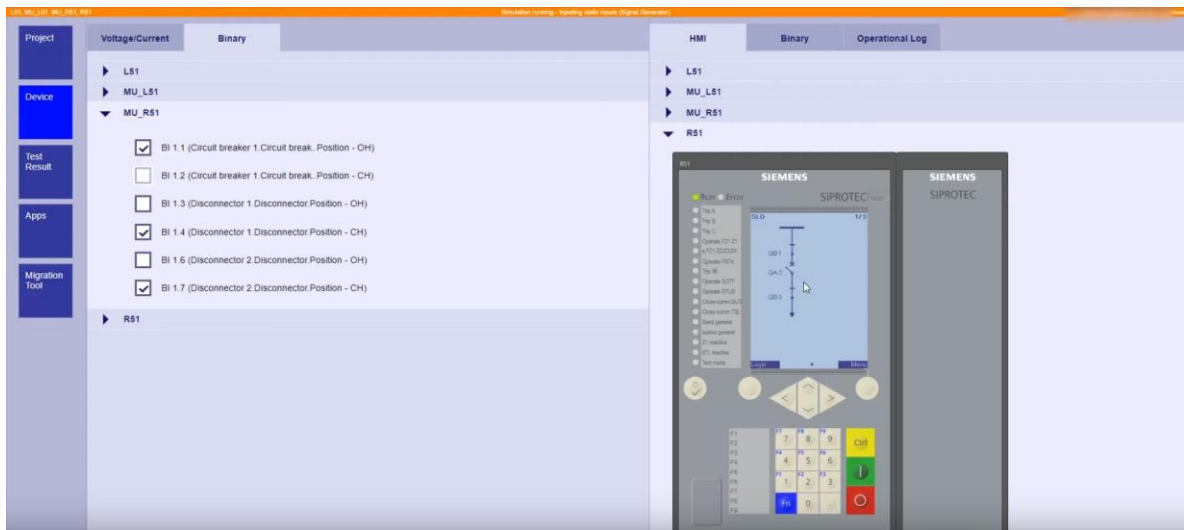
L51, MU_L51, MU_R51, R51

Simulation running - injecting static inputs (Signal Generator)

Project

Device

Test Result

Apps

Migration Tool

Voltage/Current

Binary

L51

MU_L51

MU_R51

BI 1.1 (Circuit breaker 1.Circuit break..Position - OH)

BI 1.2 (Circuit breaker 1.Circuit break..Position - CH)

BI 1.3 (Disconnector 1.Disconnector.Position - OH)

BI 1.4 (Disconnector 1.Disconnector.Position - CH)

BI 1.6 (Disconnector 2.Disconnector.Position - OH)

BI 1.7 (Disconnector 2.Disconnector.Position - CH)

R51

HMI

Binary

Operational Log

L51

MU_L51

MU_R51

R51

R51

SIEMENS

SIPROTEC

Run Error

SLD

1/3

QB1

QA1

QB3

Layer

Menu

F1 F2 F3 F4 F5 F6 F7 F8 F9

7 8 9 4 5 6 1 2 3 Fn 0

Ctrl

SIEMENS

SIPROTEC